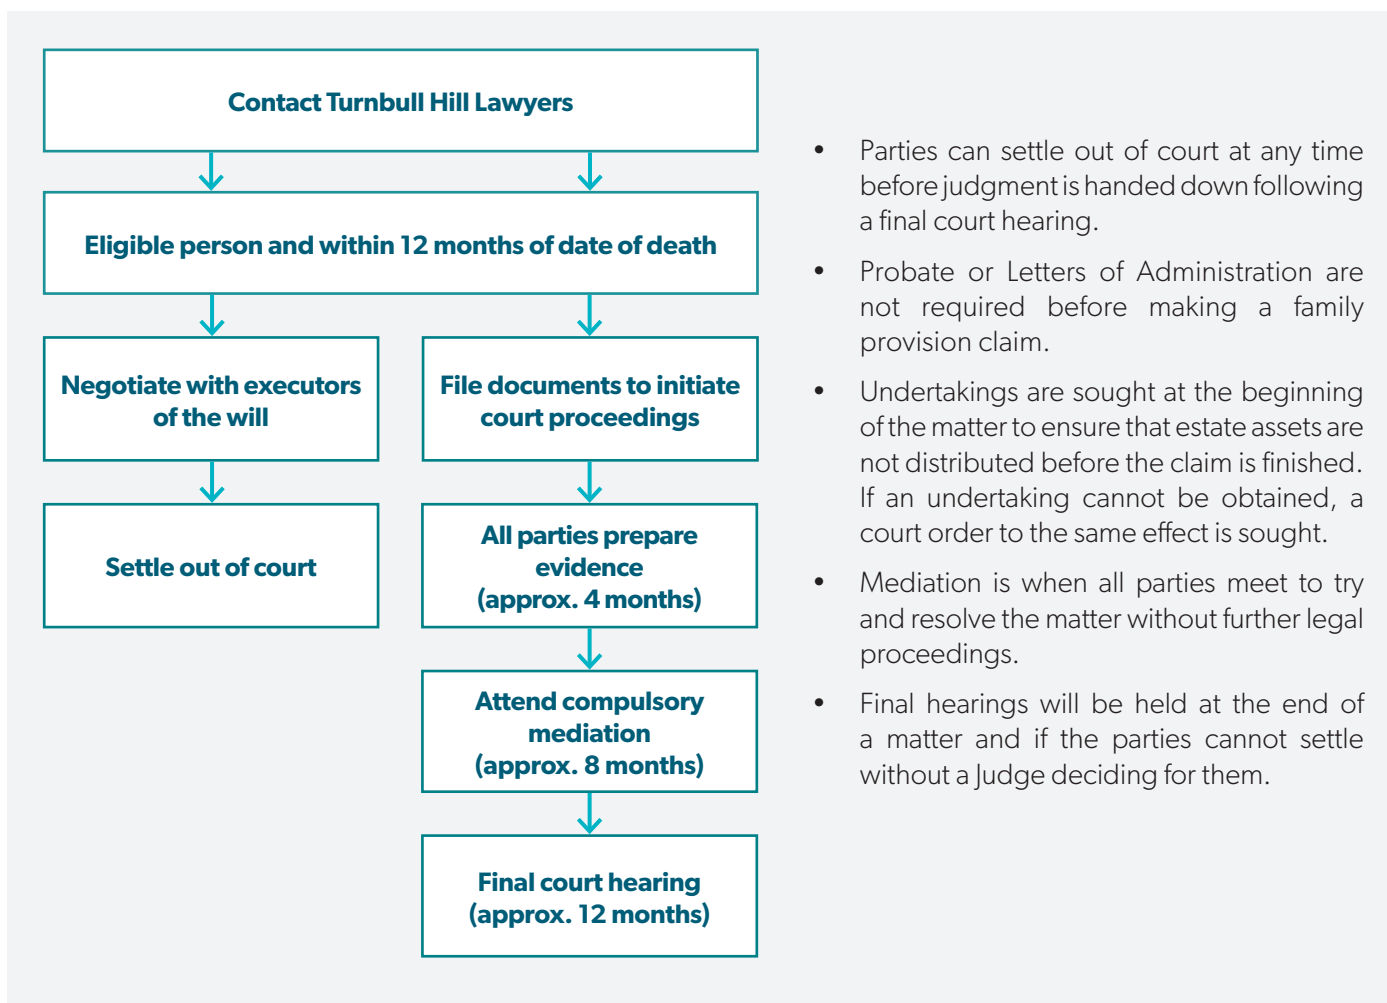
Contact Turnbull Hill Lawyers

Eligible person and within 12 months of date of death

Negotiate with executors of the will

Settle out of court

File documents to initiate court proceedings

All parties prepare evidence (approx. 4 months)

Attend compulsory mediation (approx. 8 months)

Final court hearing (approx. 12 months)

• Parties can settle out of court at any time before judgment is handed down following a final court hearing.

• Probate or Letters of Administration are not required before making a family provision claim.

• Undertakings are sought at the beginning of the matter to ensure that estate assets are not distributed before the claim is finished. If an undertaking cannot be obtained, a court order to the same effect is sought.

• Mediation is when all parties meet to try and resolve the matter without further legal proceedings.

• Final hearings will be held at the end of a matter and if the parties cannot settle without a Judge deciding for them.